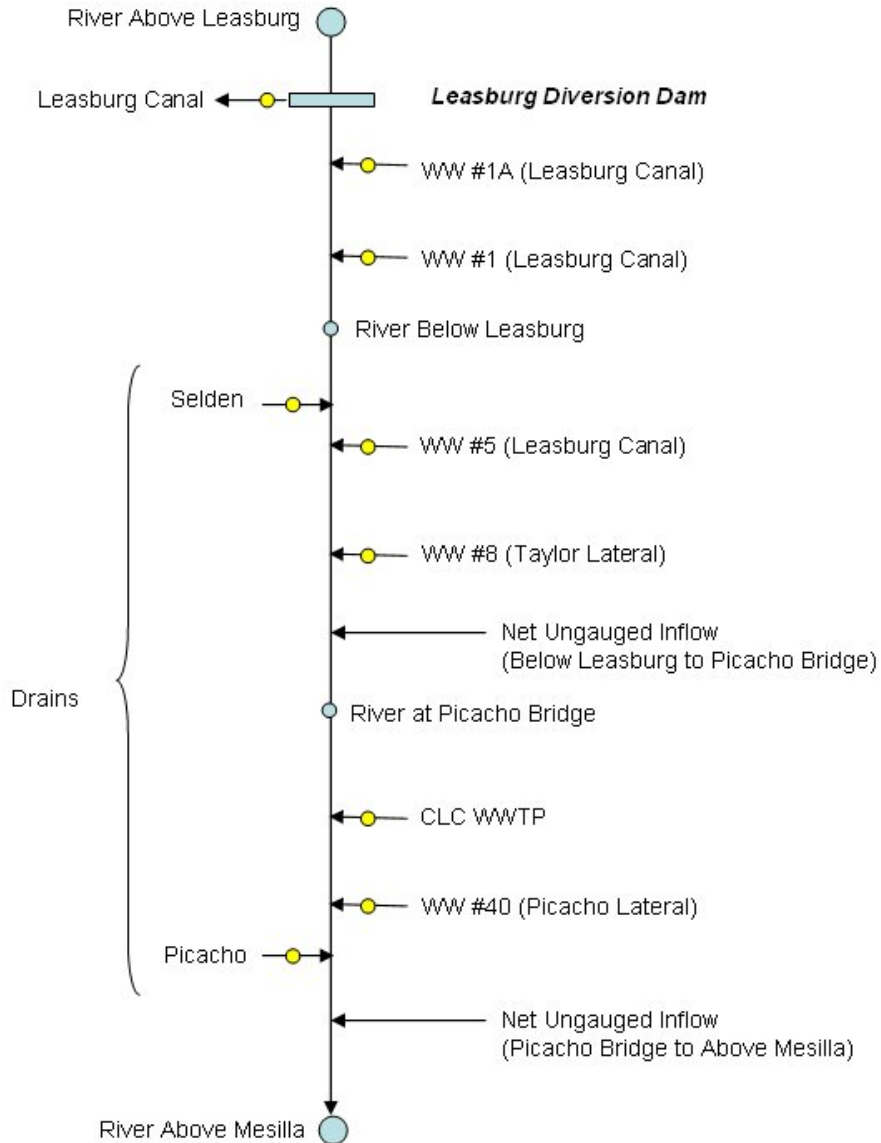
River Above Leasburg

Leasburg Canal

Leasburg Diversion Dam

WW #1A (Leasburg Canal)

WW #1 (Leasburg Canal)

River Below Leasburg

Selden

WW #5 (Leasburg Canal)

WW #8 (Taylor Lateral)

Net Ungauged Inflow (Below Leasburg to Picacho Bridge)

Drains

River at Picacho Bridge

CLC WWTP

WW #40 (Picacho Lateral)

Picacho

Net Ungauged Inflow (Picacho Bridge to Above Mesilla)

River Above Mesilla